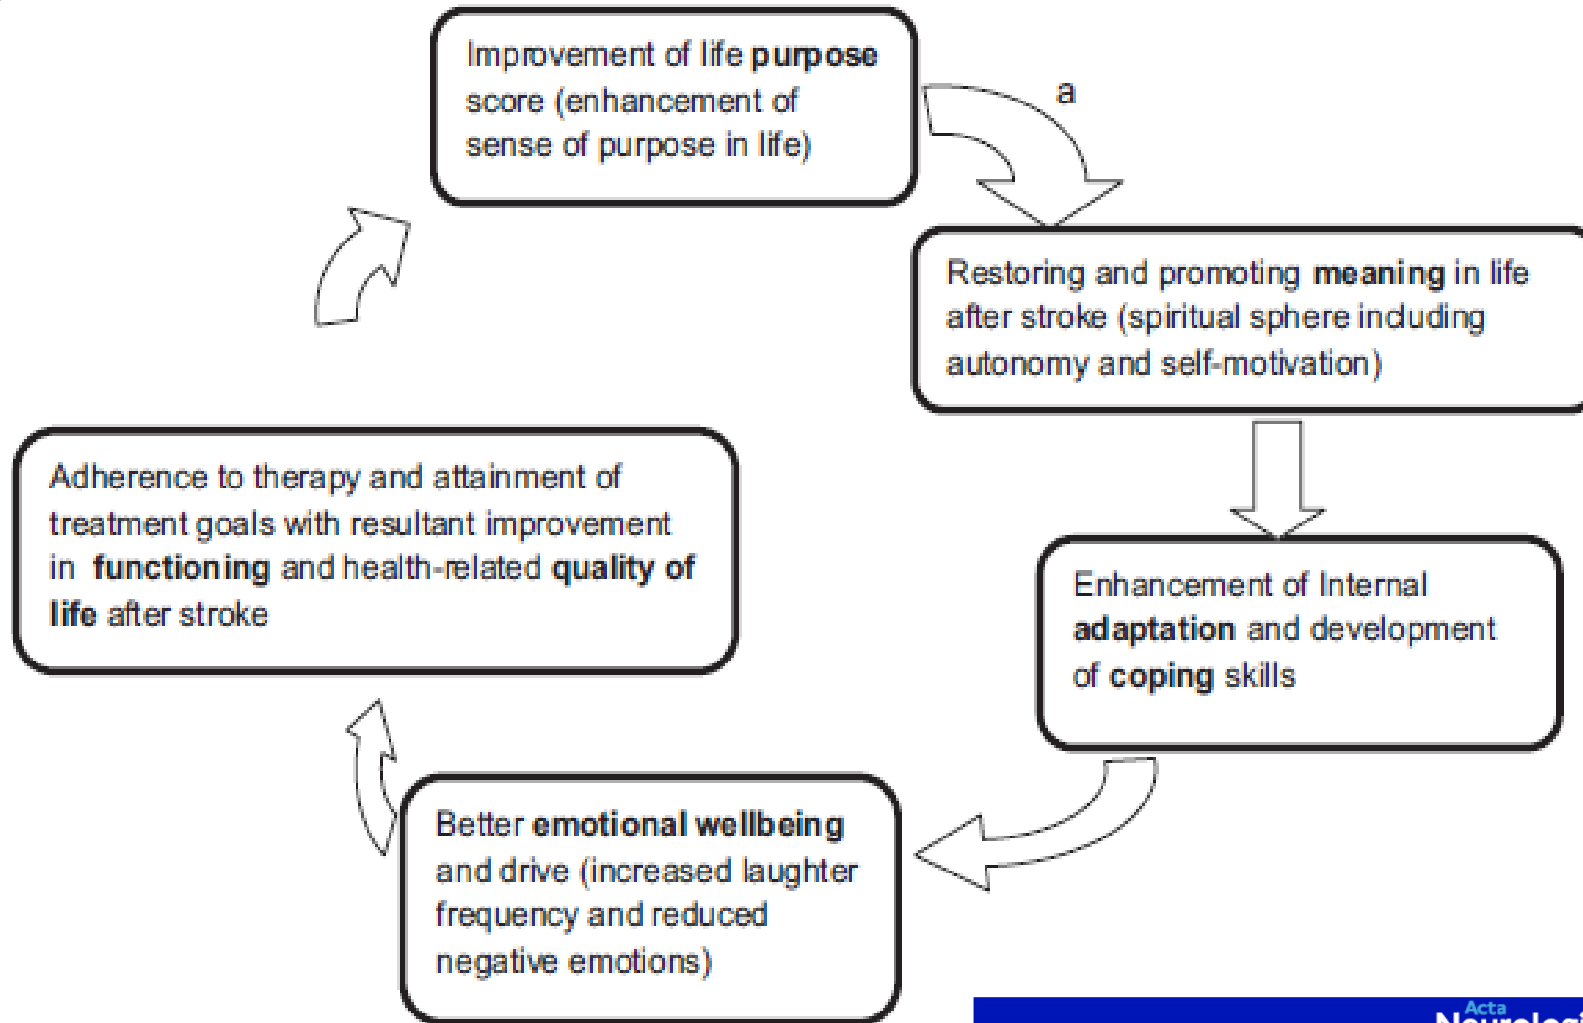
Improvement of life purpose score (enhancement of sense of purpose in life)

a

Restoring and promoting meaning in life after stroke (spiritual sphere induding autonomy and self-motivation)

Enhancement of Internal adaptation and development of coping skills

Better emotional wellbeing and drive (increased laughter frequency and reduced negative emotions)

Adherence to therapy and attainment of treatment goals with resultant improvement in functioning and health-related quality of life after stroke

Acta
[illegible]